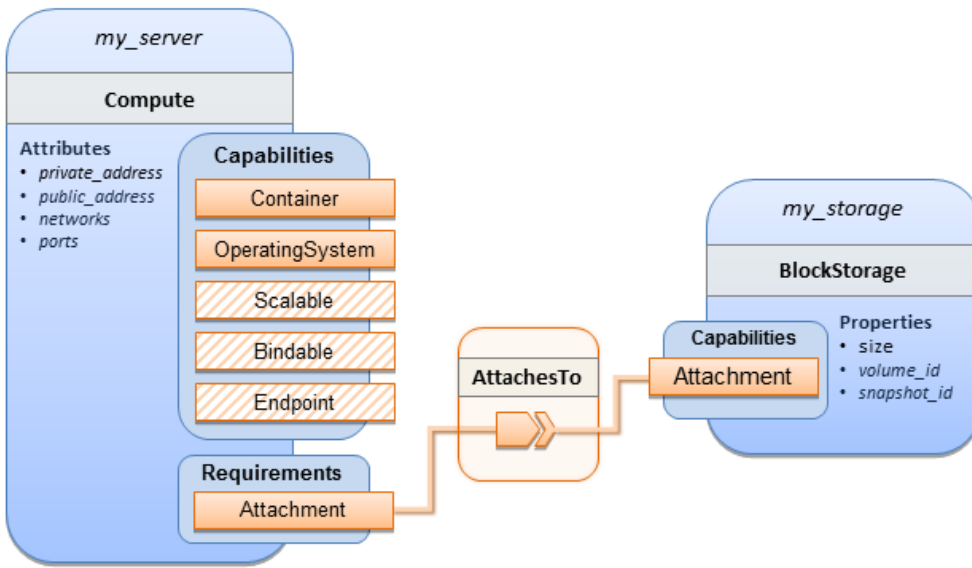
my_server

Compute

Attributes
- private_address
- public_address
- networks
- ports

Capabilities

Container

OperatingSystem

Scalable

Bindable

Endpoint

Requirements

Attachment

AttachesTo

my_storage

BlockStorage

Capabilities

Attachment

Properties
- size
- volume_id
- snapshot_id